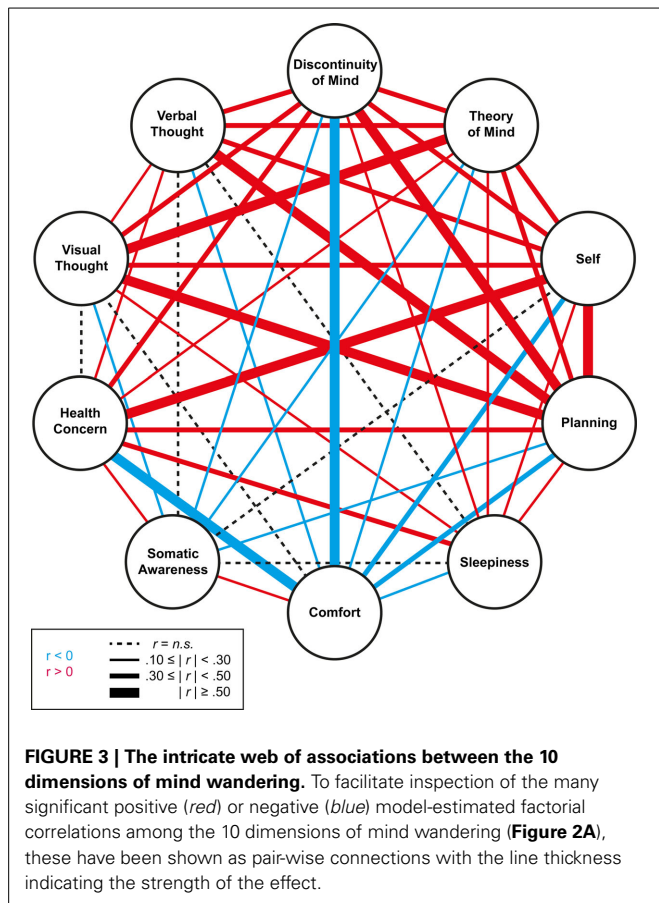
Discontinuity of Mind

Theory of Mind

Verbal Thought

Visual Thought

Self

Health Concern

Planning

Somatic Awareness

Sleepiness

Comfort

r < 0
r > 0

$r$ = n.s.
$.10 \leq |r| < .30$
$.30 \leq |r| < .50$
$|r| \geq .50$

**FIGURE 3 | The intricate web of associations between the 10 dimensions of mind wandering.** To facilitate inspection of the many significant positive (*red*) or negative (*blue*) model-estimated factorial correlations among the 10 dimensions of mind wandering (**Figure 2A**), these have been shown as pair-wise connections with the line thickness indicating the strength of the effect.